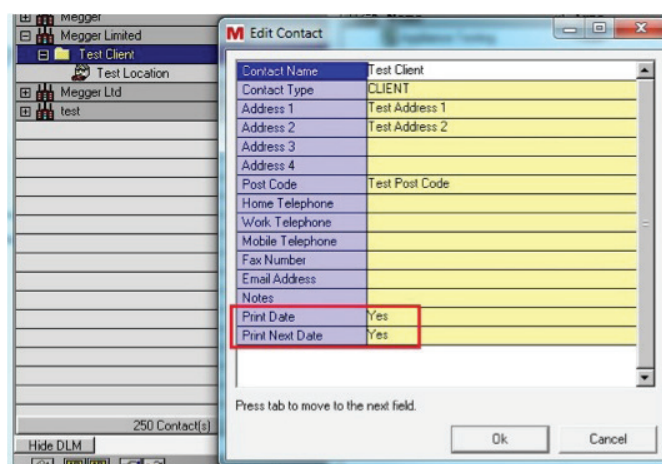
Megger
Megger Limited
Test Client
Test Location
Megger Ltd
test
250 Contact(s)
Hide DLM

M Edit Contact

| Contact Name | Test Client |
|---|---|
| Contact Type | CLIENT |
| Address 1 | Test Address 1 |
| Address 2 | Test Address 2 |
| Address 3 | |
| Address 4 | |
| Post Code | Test Post Code |
| Home Telephone | |
| Work Telephone | |
| Mobile Telephone | |
| Fax Number | |
| Email Address | |
| Notes | |
| Print Date | Yes |
| Print Next Date | Yes |

Press tab to move to the next field.

Ok
Cancel